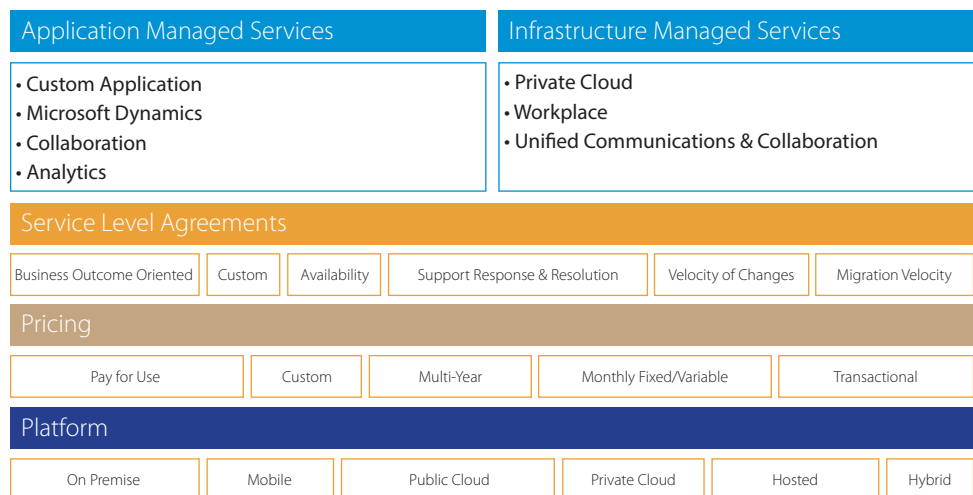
Application Managed Services

• Custom Application
• Microsoft Dynamics
• Collaboration
• Analytics

Infrastructure Managed Services

• Private Cloud
• Workplace
• Unified Communications & Collaboration

Service Level Agreements

| Business Outcome Oriented | Custom | Availability | Support Response & Resolution | Velocity of Changes | Migration Velocity |
|---|---|---|---|---|---|

Pricing

| Pay for Use | Custom | Multi-Year | Monthly Fixed/Variable | Transactional |
|---|---|---|---|---|

Platform

| On Premise | Mobile | Public Cloud | Private Cloud | Hosted | Hybrid |
|---|---|---|---|---|---|